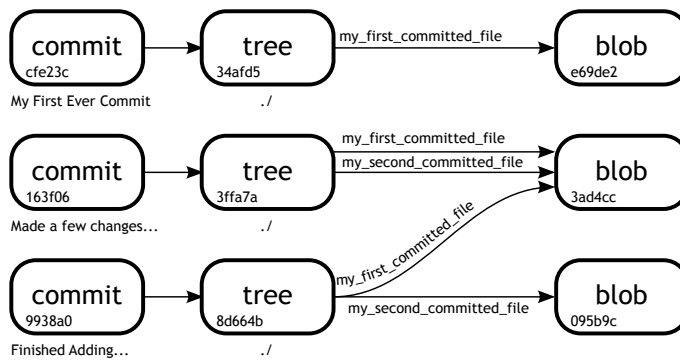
commit
cfe23c

tree
34afd5

my_first_committed_file

blob
e69de2

My First Ever Commit

./

commit
163f06

tree
3ffa7a

my_first_committed_file

my_second_committed_file

blob
3ad4cc

Made a few changes...

./

my_first_committed_file

commit
9938a0

tree
8d664b

my_second_committed_file

blob
095b9c

Finished Adding...

./